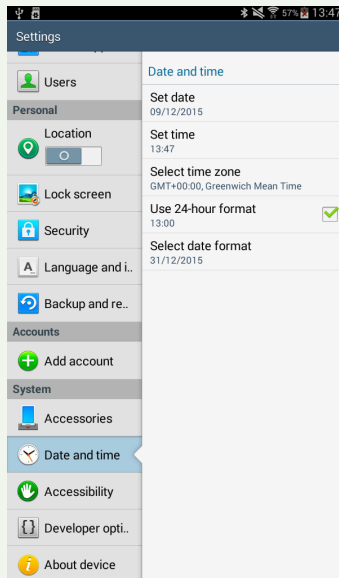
57% 13:47

Settings

Users

Personal

Location

O

Lock screen

Security

Language and i..

Backup and re..

Accounts

Add account

System

Accessories

Date and time

Accessibility

Developer opti..

About device

Date and time

Set date
09/12/2015

Set time
13:47

Select time zone
GMT+00:00, Greenwich Mean Time

Use 24-hour format
13:00

Select date format
31/12/2015